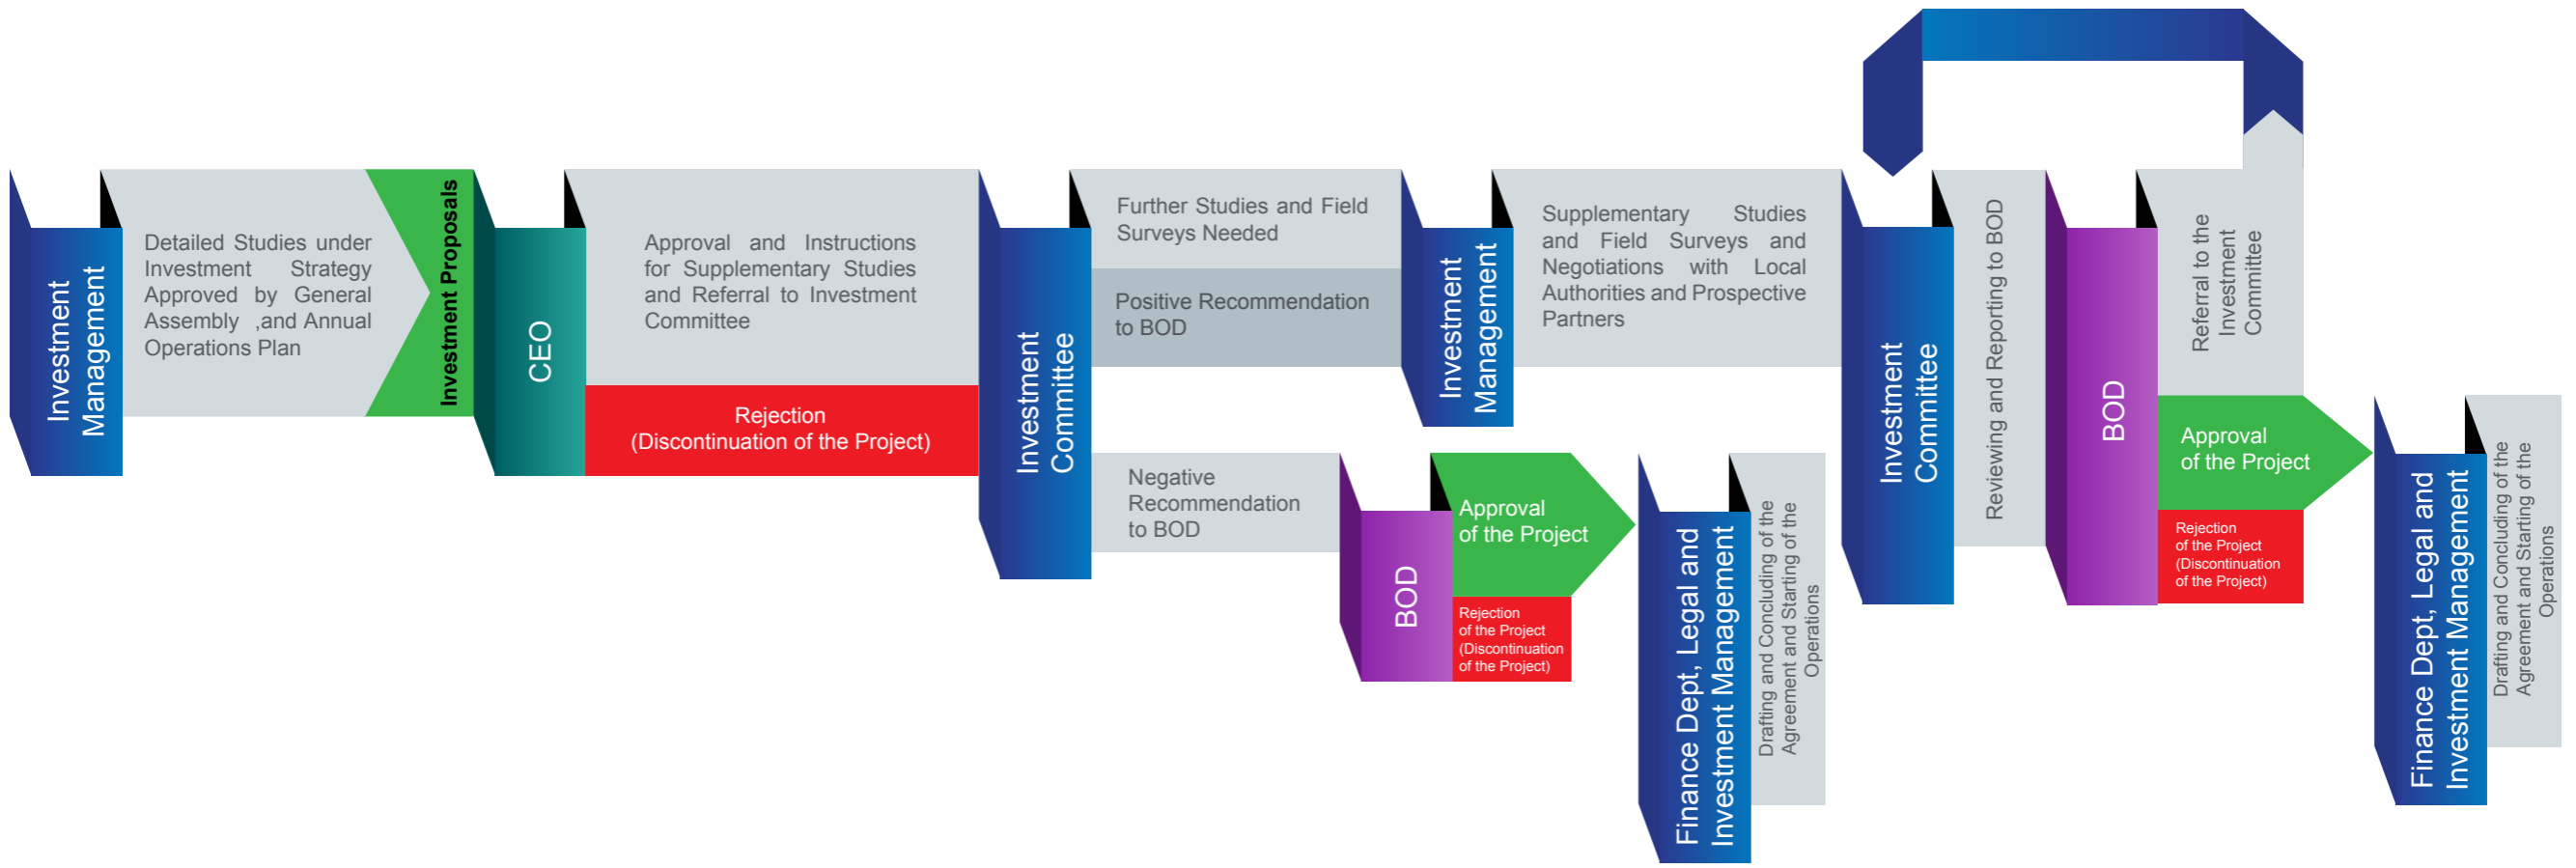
Investment Management

Detailed Studies under Investment Strategy Approved by General Assembly ,and Annual Operations Plan

Investment Proposals

CEO

Approval and Instructions for Supplementary Studies and Referral to Investment Committee

Rejection (Discontinuation of the Project)

Investment Committee

Further Studies and Field Surveys Needed

Positive Recommendation to BOD

Negative Recommendation to BOD

Investment Management

Supplementary Studies and Field Surveys and Negotiations with Local Authorities and Prospective Partners

BOD

Approval of the Project

Rejection of the Project (Discontinuation of the Project)

Finance Dept, Legal and Investment Management

Drafting and Concluding of the Agreement and Starting of the Operations

Investment Committee

Reviewing and Reporting to BOD

BOD

Referral to the Investment Committee

Approval of the Project

Rejection of the Project (Discontinuation of the Project)

Finance Dept, Legal and Investment Management

Drafting and Concluding of the Agreement and Starting of the Operations